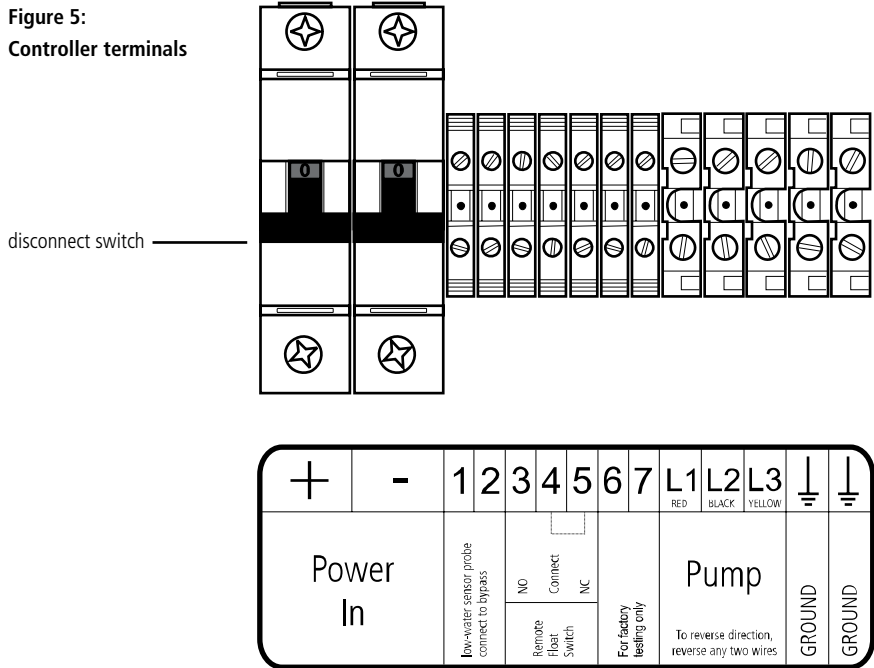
Figure 5:
Controller terminals

disconnect switch

0 0

| + | - | 1 | 2 | 3 | 4 | 5 | 6 | 7 | L1 RED | L2 BLACK | L3 YELLOW | ⏚ | ⏚ |
|---|---|---|---|---|---|---|---|---|---|---|---|---|---|
| Power In | | low-water sensor probe connect to bypass | | NO Connect NC Remote Float Switch | | | For factory testing only | | Pump To reverse direction, reverse any two wires | | | GROUND | GROUND |